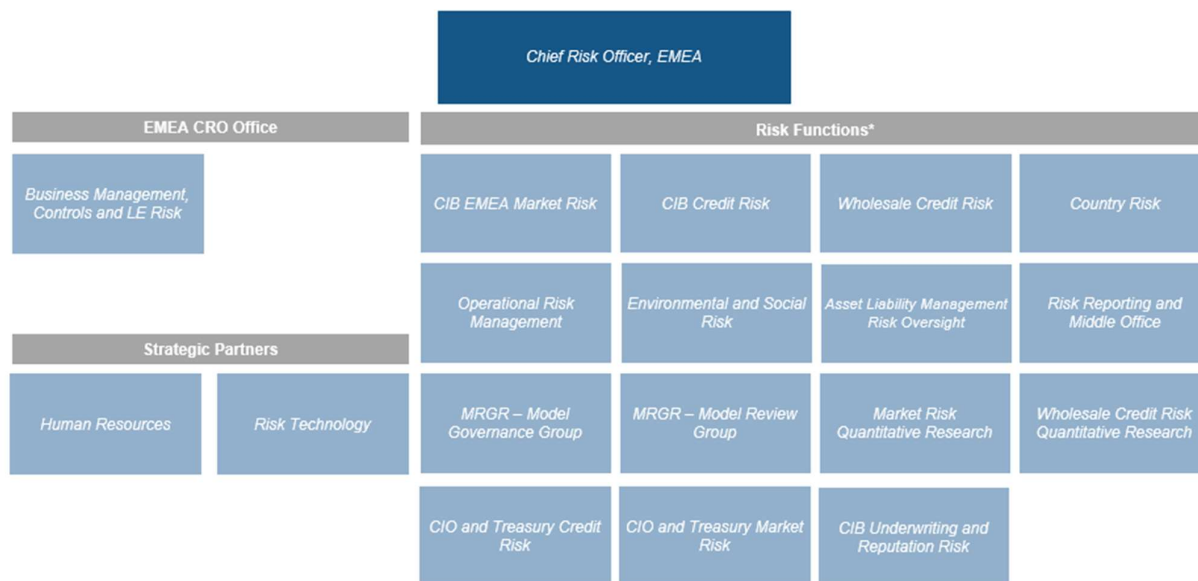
Chief Risk Officer, EMEA

EMEA CRO Office

Business Management, Controls and LE Risk

Strategic Partners

Human Resources

Risk Technology

Risk Functions*

CIB EMEA Market Risk

CIB Credit Risk

Wholesale Credit Risk

Country Risk

Operational Risk Management

Environmental and Social Risk

Asset Liability Management Risk Oversight

Risk Reporting and Middle Office

MRGR – Model Governance Group

MRGR – Model Review Group

Market Risk Quantitative Research

Wholesale Credit Risk Quantitative Research

CIO and Treasury Credit Risk

CIO and Treasury Market Risk

CIB Underwriting and Reputation Risk